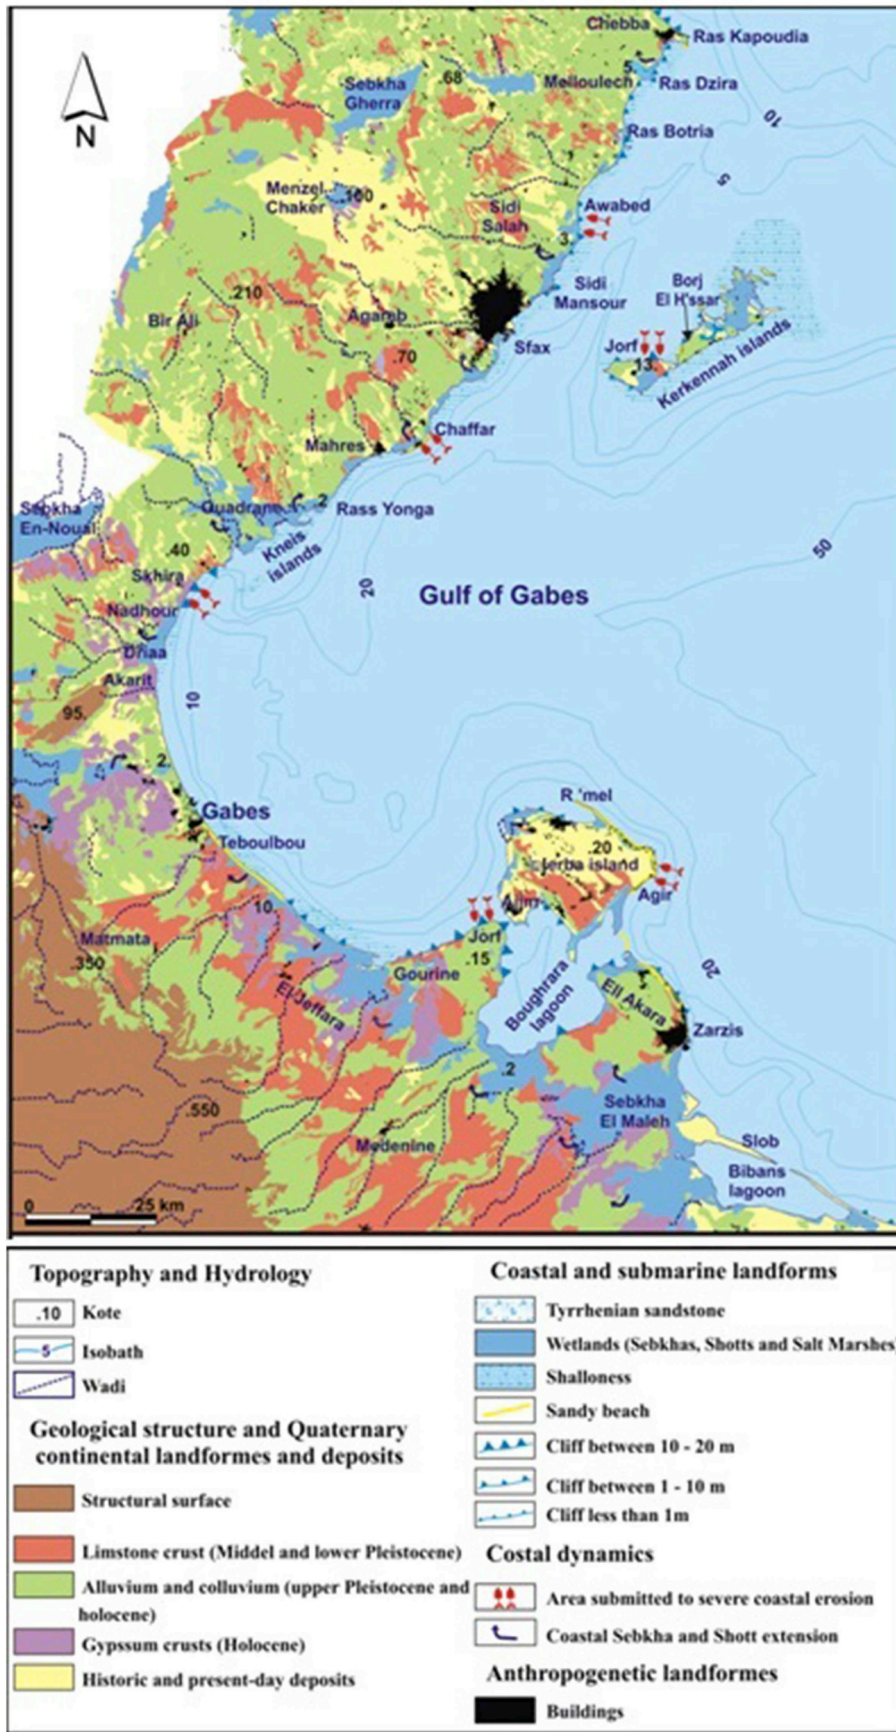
N

Chebba
Ras Kapoudia
Sebkha Gherra
.68
Melloulech
Ras Dzira
Ras Botria
10
5
Menzel Chaker
.100
Sidi Salah
Awabed
3.
.210
Bir Ali
Agareb
Sidi Mansour
Borj El H'ssar
Kerkennah Islands
Sfax
Jorf
13.
.70
Mahres
Chaffar
Sebkha En-Noual
Quadrane
2
Rass Yonga
Kneis islands
50
.40
Skhira
20
Gulf of Gabes
Nadhour
Driaa
Akarit
95.
10
2.
Gabes
Teboulbou
R 'mel
.20
Jerba island
Agir
Ajim
10.
Matmata
.350
Jorf
.15
Gourine
El Jeffara
Boughrara lagoon
Ell Akara
20
Zarzis
.2
.550
Medenine
Sebkha El Maleh
Slob
Bibans lagoon
0
25 km

Topography and Hydrology
.10 Kote
5 Isobath
Wadi

Geological structure and Quaternary continental landformes and deposits
Structural surface
Limstone crust (Middel and lower Pleistocene)
Alluvium and colluvium (upper Pleistocene and holocene)
Gypssum crusts (Holocene)
Historic and present-day deposits

Coastal and submarine landforms
Tyrrhenian sandstone
Wetlands (Sebkhas, Shotts and Salt Marshes
Shalloness
Sandy beach
Cliff between 10 - 20 m
Cliff between 1 - 10 m
Cliff less than 1m

Costal dynamics
Area submitted to severe coastal erosion
Coastal Sebkha and Shott extension

Anthropogenetic landformes
Buildings